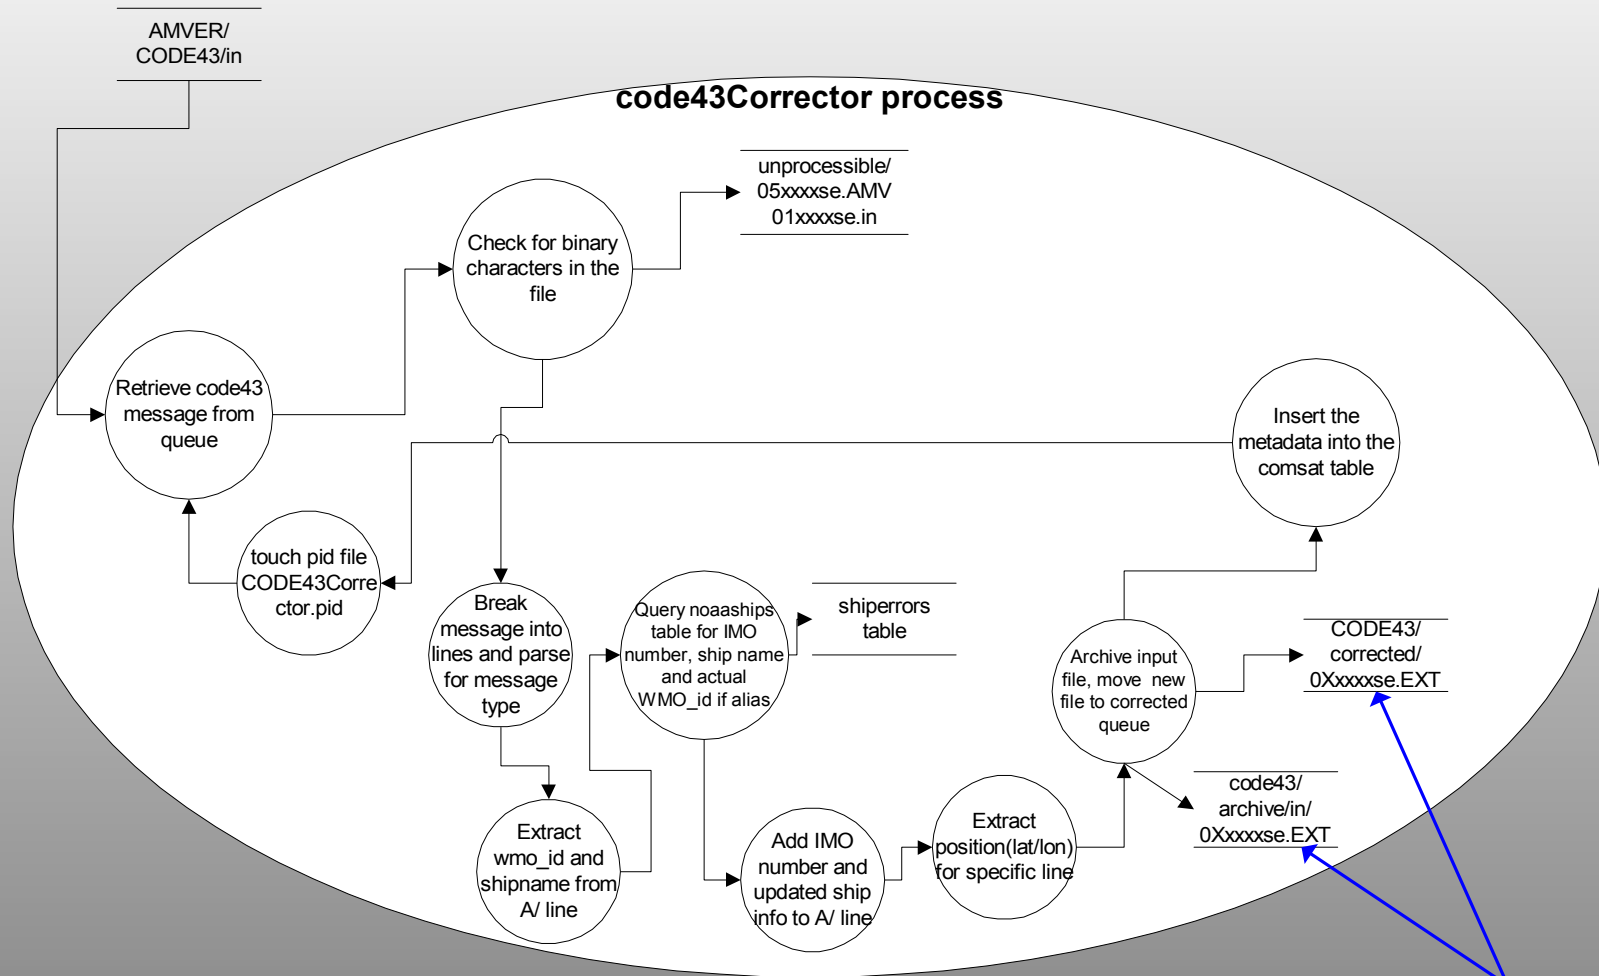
AMVER/
CODE43/in

code43Corrector process

unprocessible/
05xxxxse.AMV
01xxxxse.in

Check for binary characters in the file

Retrieve code43 message from queue

Insert the metadata into the comsat table

touch pid file CODE43Corrector.pid

Break message into lines and parse for message type

Query noaaships table for IMO number, ship name and actual WMO_id if alias

shiperrors table

Archive input file, move new file to corrected queue

CODE43/
corrected/
0Xxxxxse.EXT

code43/
archive/in/
0Xxxxxse.EXT

Extract wmo_id and shipname from A/ line

Add IMO number and updated ship info to A/ line

Extract position(lat/lon) for specific line